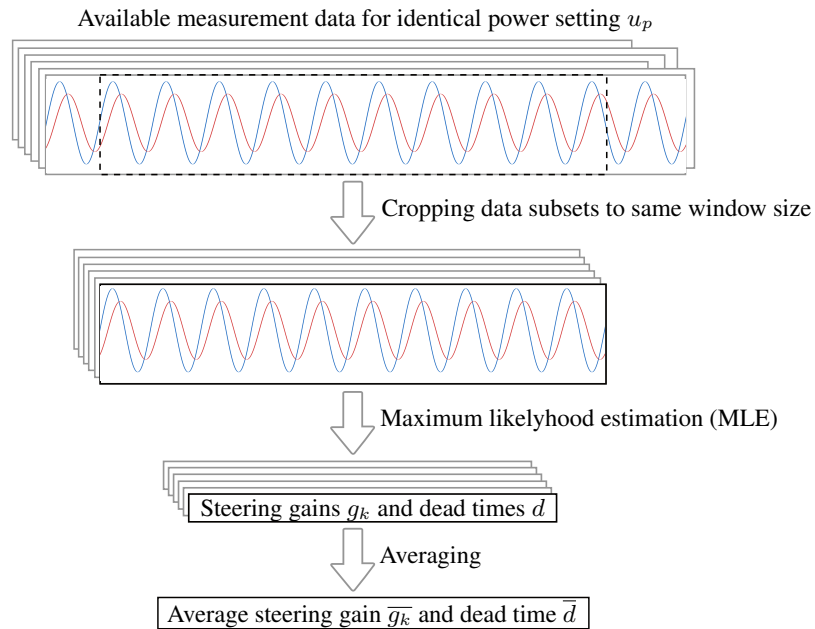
Available measurement data for identical power setting $u_p$

Cropping data subsets to same window size

Maximum likelyhood estimation (MLE)

Steering gains $g_k$ and dead times $d$

Averaging

Average steering gain $\overline{g_k}$ and dead time $\overline{d}$